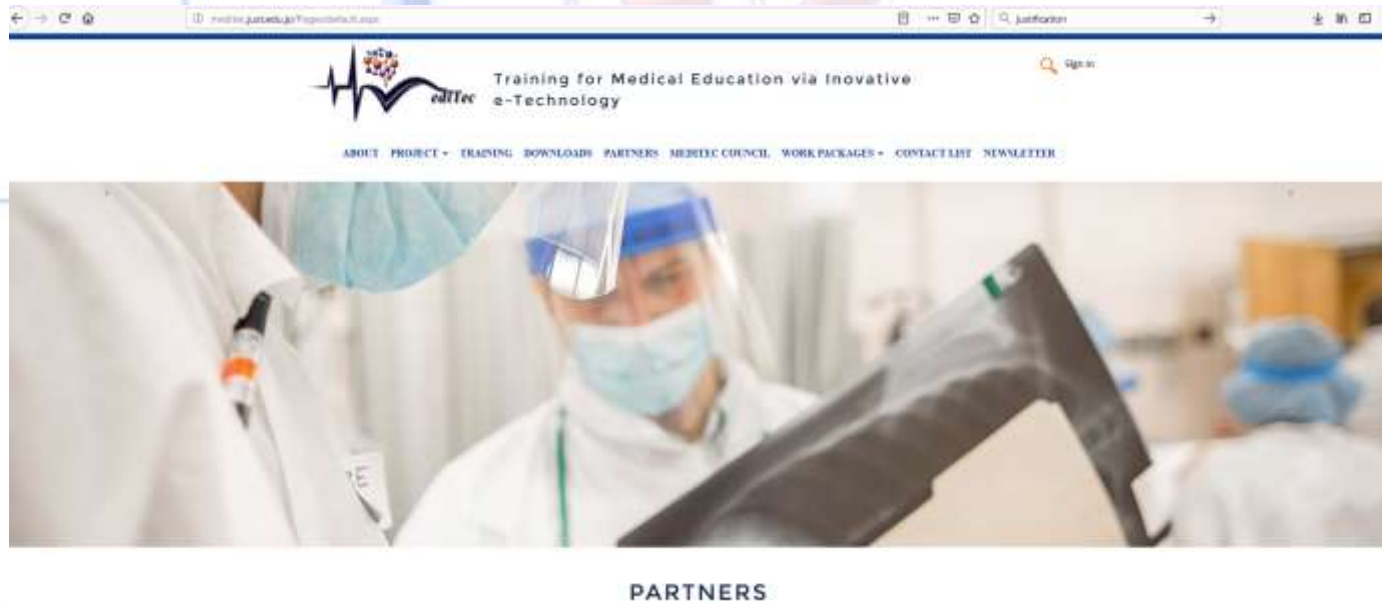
medtec.just.edu.jo/Pages/default.aspx

justification

edTec

Training for Medical Education via Inovative e-Technology

Sign in

ABOUT PROJECT ▾ TRAINING DOWNLOADS PARTNERS MEDTEC COUNCIL WORK PACKAGES ▾ CONTACT LIST NEWSLETTER

PARTNERS